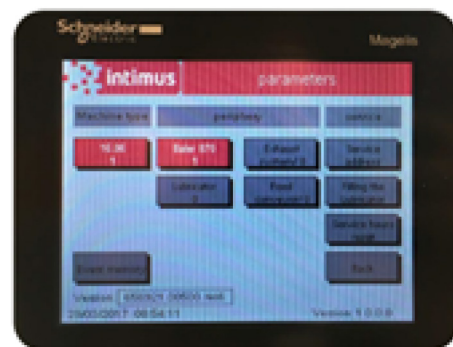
Schneider Electric

Magelis

intimus

parameters

Machine type

periphery

service

10.90
1

Baler 970
1

Exhaust system/3

Service address

Lubricator
0

Feed conveyor/3

Filling the lubricator

Service hours reset

Enable machine

Back

Version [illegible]

25/03/2017 08:54:11

Version 1.0.0.0